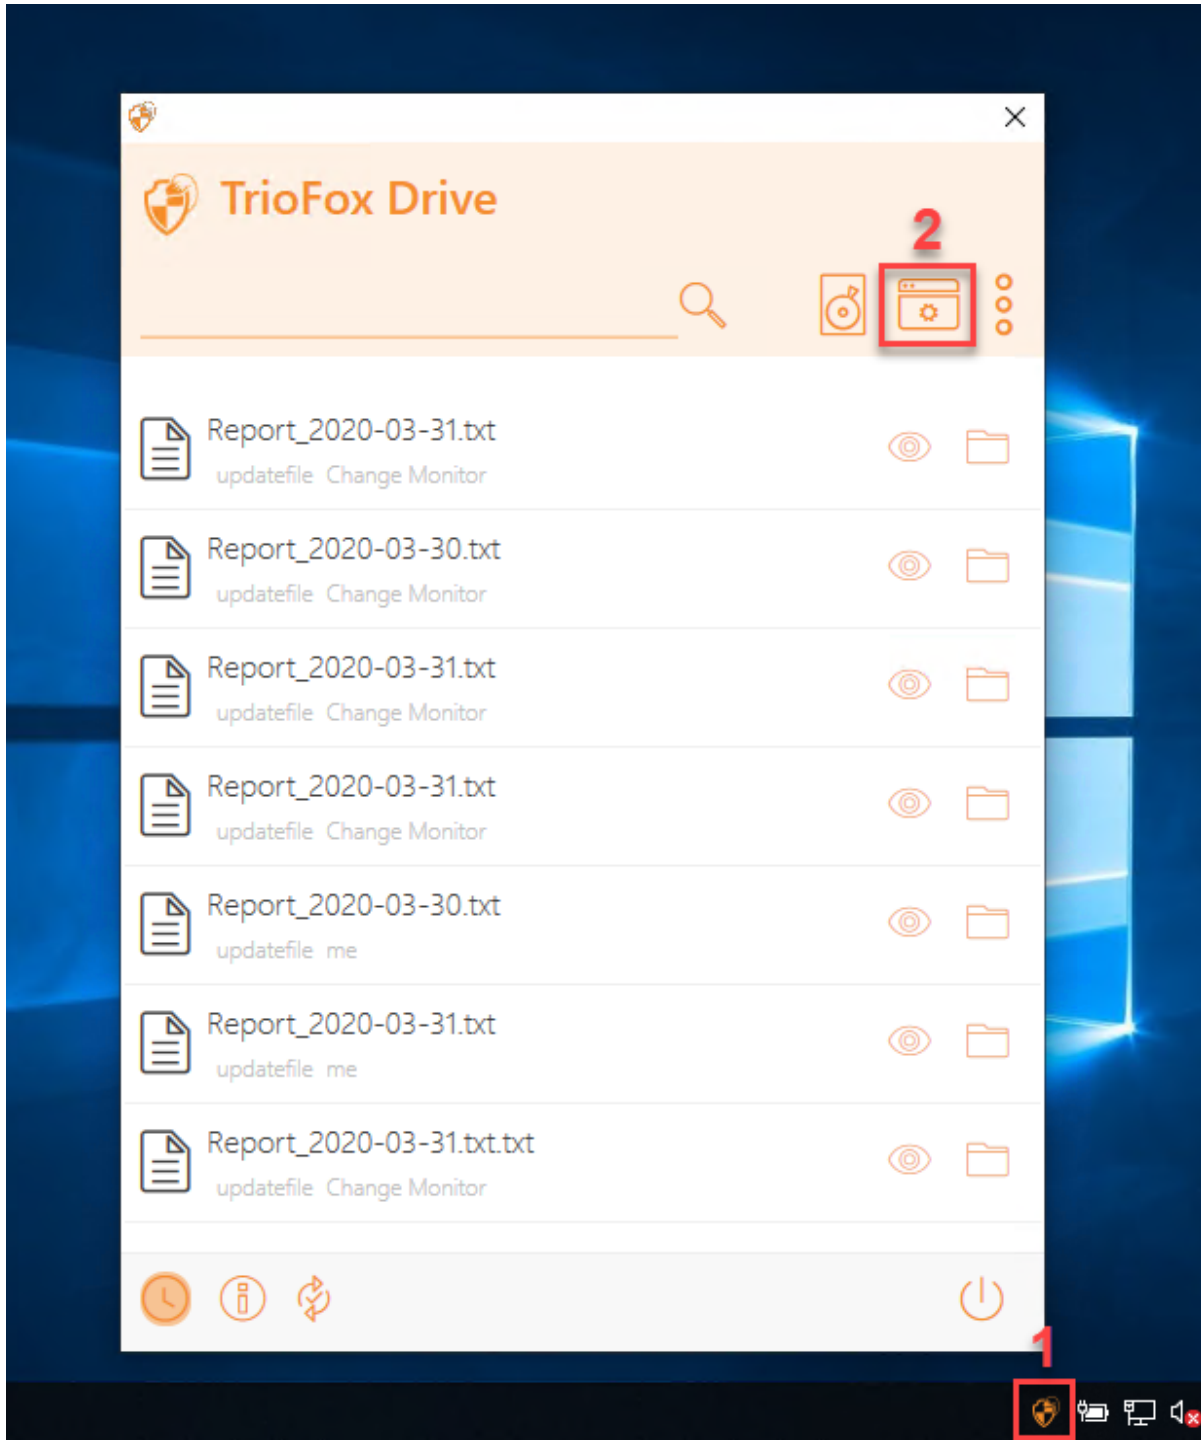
TrioFox Drive

2

Report_2020-03-31.txt
updatefile Change Monitor

Report_2020-03-30.txt
updatefile Change Monitor

Report_2020-03-31.txt
updatefile Change Monitor

Report_2020-03-31.txt
updatefile Change Monitor

Report_2020-03-30.txt
updatefile me

Report_2020-03-31.txt
updatefile me

Report_2020-03-31.txt.txt
updatefile Change Monitor

1